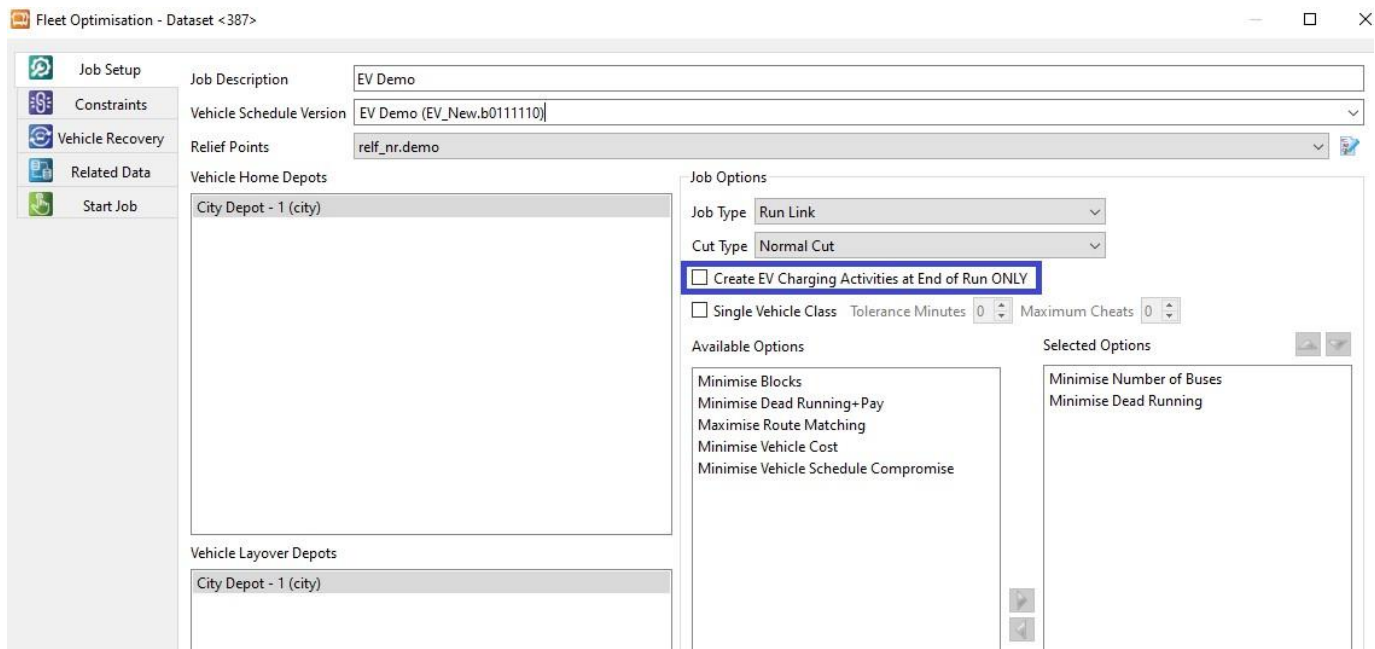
Fleet Optimisation - Dataset <387>

Job Setup
Constraints
Vehicle Recovery
Related Data
Start Job

Job Description EV Demo
Vehicle Schedule Version EV Demo (EV_New.b0111110)
Relief Points relf_nr.demo
Vehicle Home Depots
City Depot - 1 (city)

Job Options
Job Type Run Link
Cut Type Normal Cut
Create EV Charging Activities at End of Run ONLY
Single Vehicle Class Tolerance Minutes 0 Maximum Cheats 0

Available Options
Minimise Blocks
Minimise Dead Running+Pay
Maximise Route Matching
Minimise Vehicle Cost
Minimise Vehicle Schedule Compromise

Selected Options
Minimise Number of Buses
Minimise Dead Running

Vehicle Layover Depots
City Depot - 1 (city)